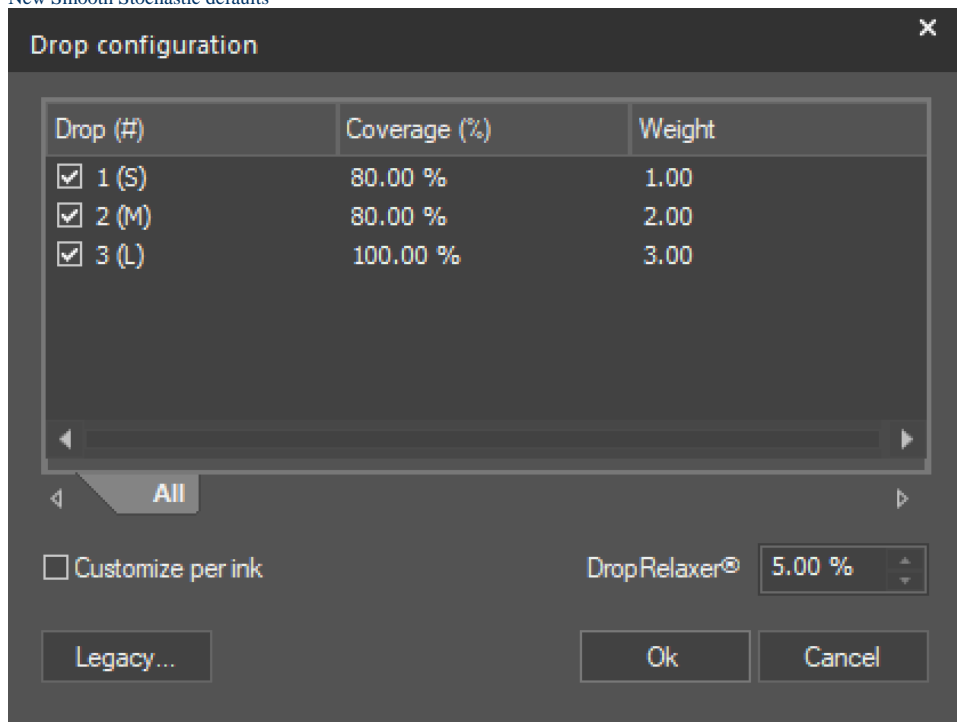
New Smooth Stochastic defaults

Drop configuration

×

| Drop (#) | Coverage (%) | Weight |
|---|---|---|
| ☑ 1 (S) | 80.00 % | 1.00 |
| ☑ 2 (M) | 80.00 % | 2.00 |
| ☑ 3 (L) | 100.00 % | 3.00 |

All

☐ Customize per ink

DropRelaxer® 5.00 %

Legacy...

Ok

Cancel